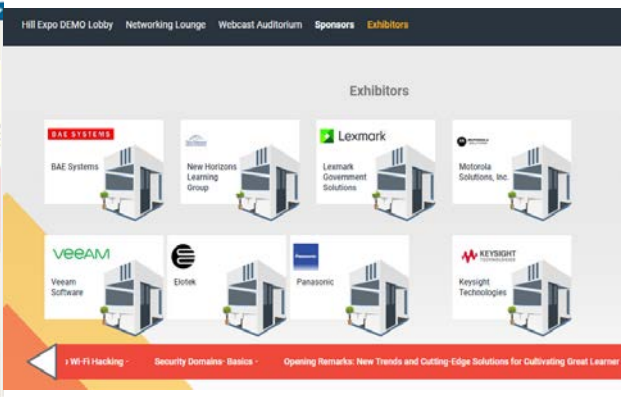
Hill Expo DEMO Lobby Networking Lounge Webcast Auditorium Sponsors Exhibitors

Exhibitors

BAE SYSTEMS
BAE Systems

New Horizons Learning Group

Lexmark
Lexmark Government Solutions

Motorola Solutions, Inc.

veeAM
Veeam Software

Elotek

Panasonic
Panasonic

KEYSIGHT TECHNOLOGIES
Keysight Technologies

Wi-Fi Hacking · Security Domains- Basics · Opening Remarks: New Trends and Cutting-Edge Solutions for Cultivating Great Learner